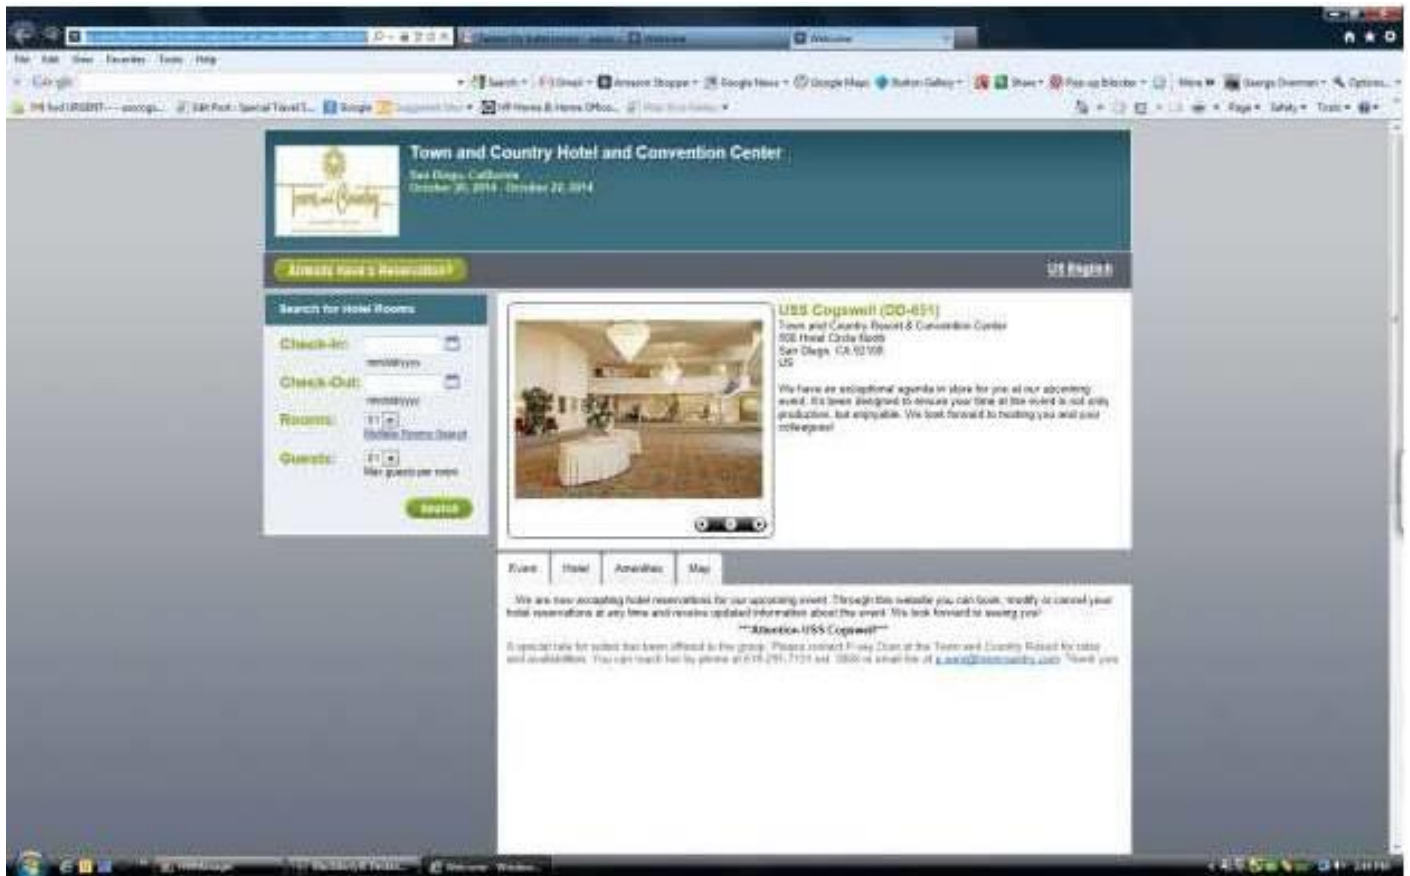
File Edit View Favorites Tools Help

Google

Town and Country Hotel and Convention Center
San Diego, California
October 20, 2014 - October 22, 2014

Already Have a Reservation?

US English

Search for Hotel Rooms

Check-In:
mm/dd/yyyy

Check-Out:
mm/dd/yyyy

Rooms: 1
Multiple Rooms Search

Guests: 1
Max guests per room

Search

USS Cogswell (DD-651)
Town and Country Resort & Convention Center
500 Hotel Circle North
San Diego, CA 92108
US

We have an exceptional agenda in store for you at our upcoming event. It's been designed to ensure your time at the event is not only productive, but enjoyable. We look forward to hosting you and your colleagues!

Event | Hotel | Amenities | Map

We are now accepting hotel reservations for our upcoming event. Through this website you can book, modify or cancel your hotel reservations at any time and receive updated information about the event. We look forward to seeing you!

***Attention USS Cogswell***

A special rate for suites has been offered to the group. Please contact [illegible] at the Town and Country Resort for rates and availabilities. You can reach her by phone at 619-291-7131 ext. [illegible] or email her at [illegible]. Thank you.

Welcome - Windows